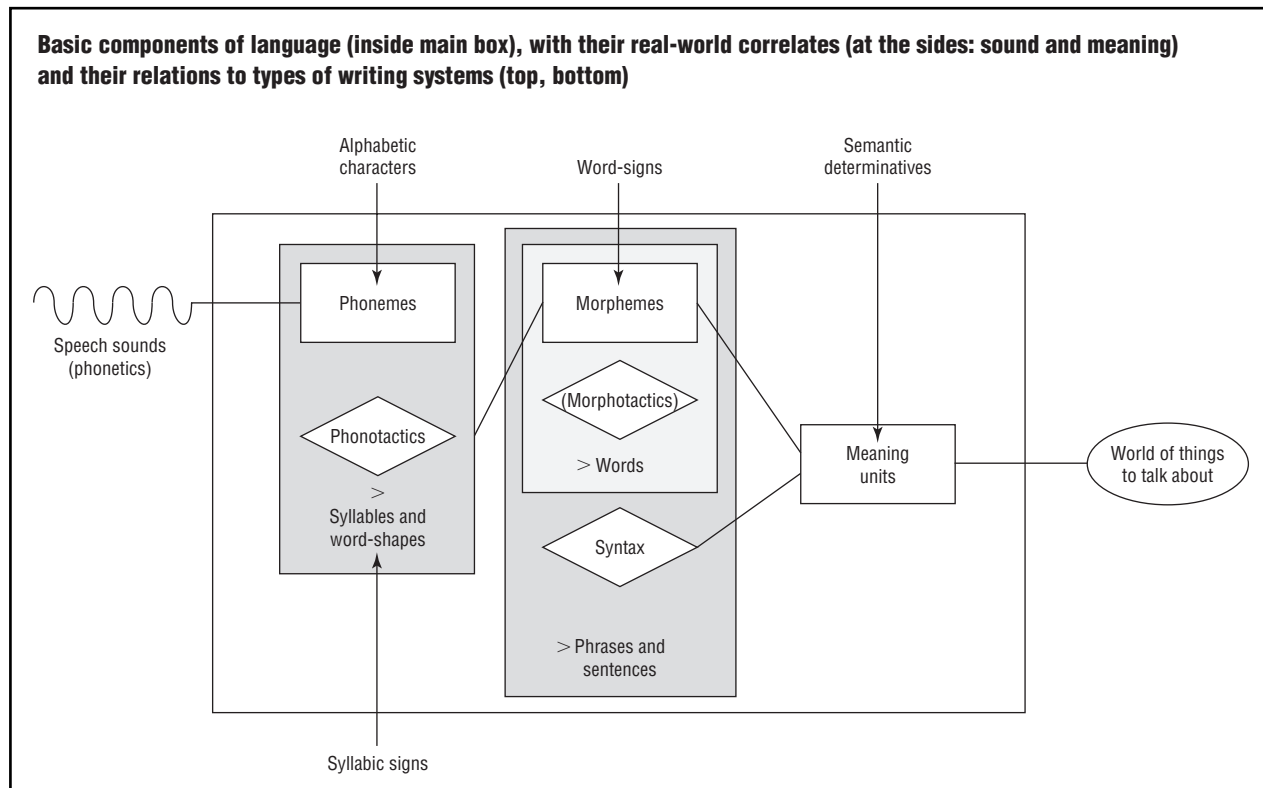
**Basic components of language (inside main box), with their real-world correlates (at the sides: sound and meaning) and their relations to types of writing systems (top, bottom)**

Alphabetic characters

Word-signs

Semantic determinatives

Speech sounds (phonetics)

Phonemes

Phonotactics

> Syllables and word-shapes

Morphemes

(Morphotactics)

> Words

Syntax

> Phrases and sentences

Meaning units

World of things to talk about

Syllabic signs